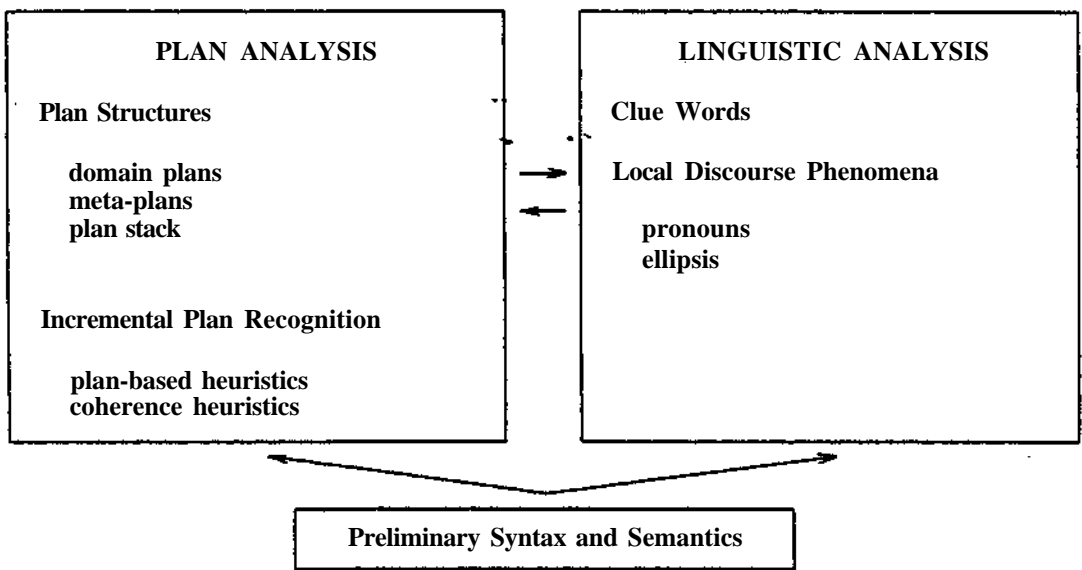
PLAN ANALYSIS

Plan Structures

domain plans
meta-plans
plan stack

Incremental Plan Recognition

plan-based heuristics
coherence heuristics

LINGUISTIC ANALYSIS

Clue Words

Local Discourse Phenomena

pronouns
ellipsis

Preliminary Syntax and Semantics